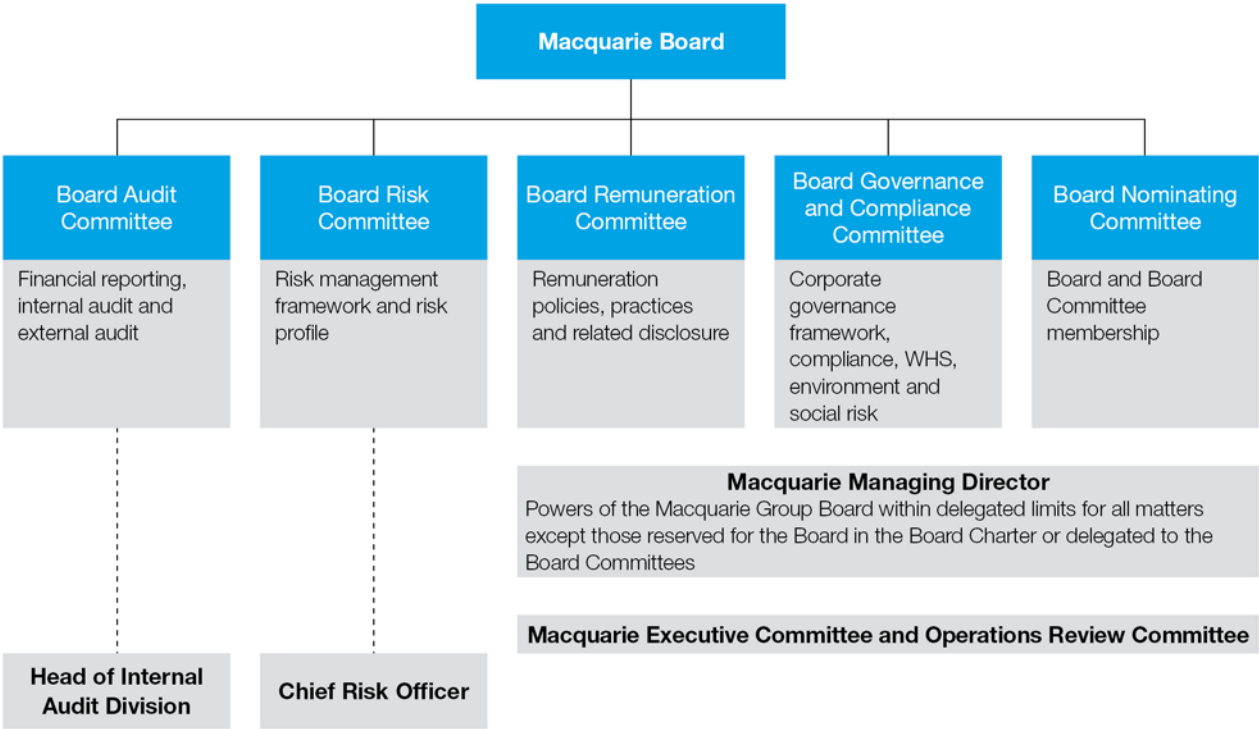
Macquarie Board

Board Audit Committee

Financial reporting, internal audit and external audit

Board Risk Committee

Risk management framework and risk profile

Board Remuneration Committee

Remuneration policies, practices and related disclosure

Board Governance and Compliance Committee

Corporate governance framework, compliance, WHS, environment and social risk

Board Nominating Committee

Board and Board Committee membership

Macquarie Managing Director

Powers of the Macquarie Group Board within delegated limits for all matters except those reserved for the Board in the Board Charter or delegated to the Board Committees

Macquarie Executive Committee and Operations Review Committee

Head of Internal Audit Division

Chief Risk Officer